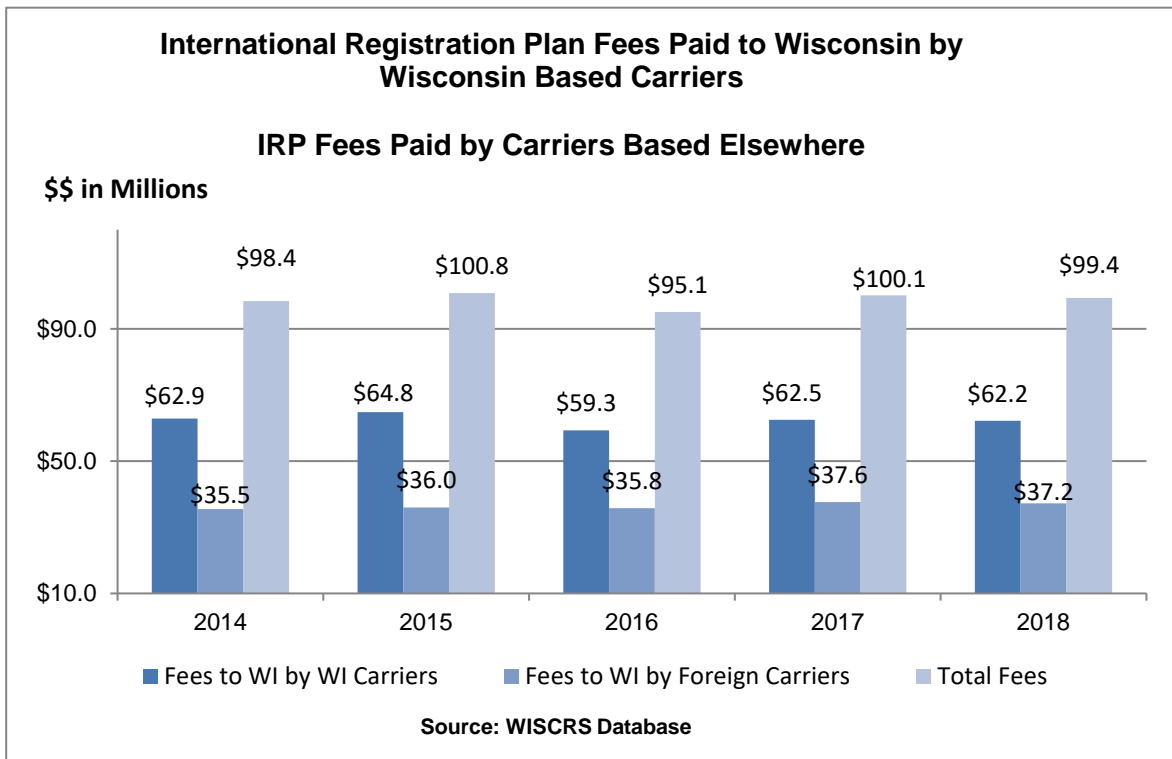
International Registration Plan Fees Paid to Wisconsin by Wisconsin Based Carriers

IRP Fees Paid by Carriers Based Elsewhere

$$ in Millions

$90.0
$50.0
$10.0

$62.9
$35.5
$98.4
$64.8
$36.0
$100.8
$59.3
$35.8
$95.1
$62.5
$37.6
$100.1
$62.2
$37.2
$99.4

2014
2015
2016
2017
2018

Fees to WI by WI Carriers
Fees to WI by Foreign Carriers
Total Fees

Source: WISCRS Database